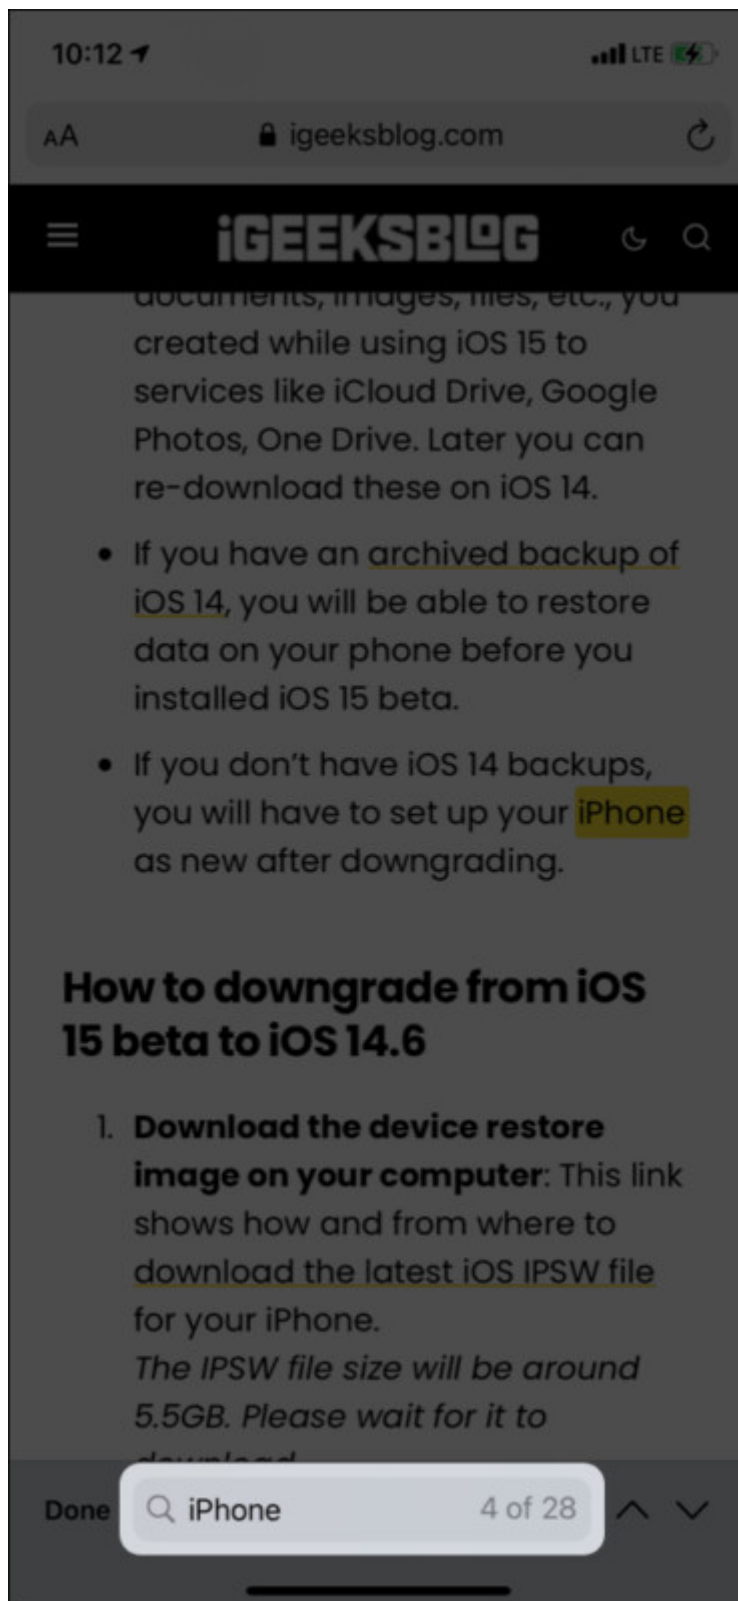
10:12

LTE

AA igeeksblog.com

iGEEKSBLOG

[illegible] created while using iOS 15 to services like iCloud Drive, Google Photos, One Drive. Later you can re-download these on iOS 14.

- If you have an archived backup of iOS 14, you will be able to restore data on your phone before you installed iOS 15 beta.
- If you don't have iOS 14 backups, you will have to set up your iPhone as new after downgrading.

How to downgrade from iOS 15 beta to iOS 14.6

1. **Download the device restore image on your computer**: This link shows how and from where to download the latest iOS IPSW file for your iPhone.
*The IPSW file size will be around 5.5GB. Please wait for it to* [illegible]

Done iPhone 4 of 28